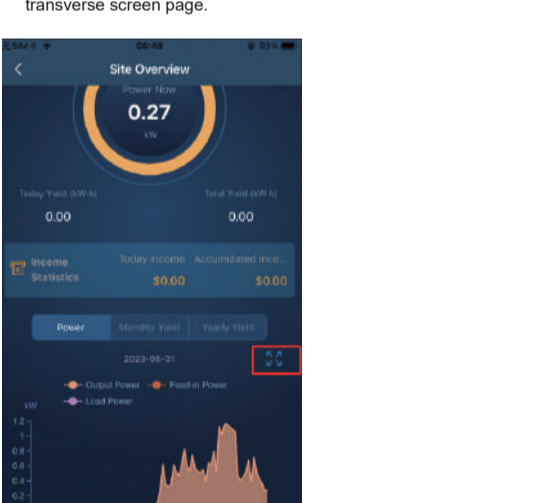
transverse screen page.

SIM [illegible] 08:48 93%

Site Overview

Power Now
0.27
kW

Today Yield (kW·h)
0.00

Total Yield (kW·h)
0.00

Income Statistics
Today Income
$0.00
Accumulated Inco...
$0.00

Power
Monthly Yield
Yearly Yield

2023-05-31

Output Power
Feed-in Power
Load Power

kW
1.2
1
0.8
0.6
0.4
0.2